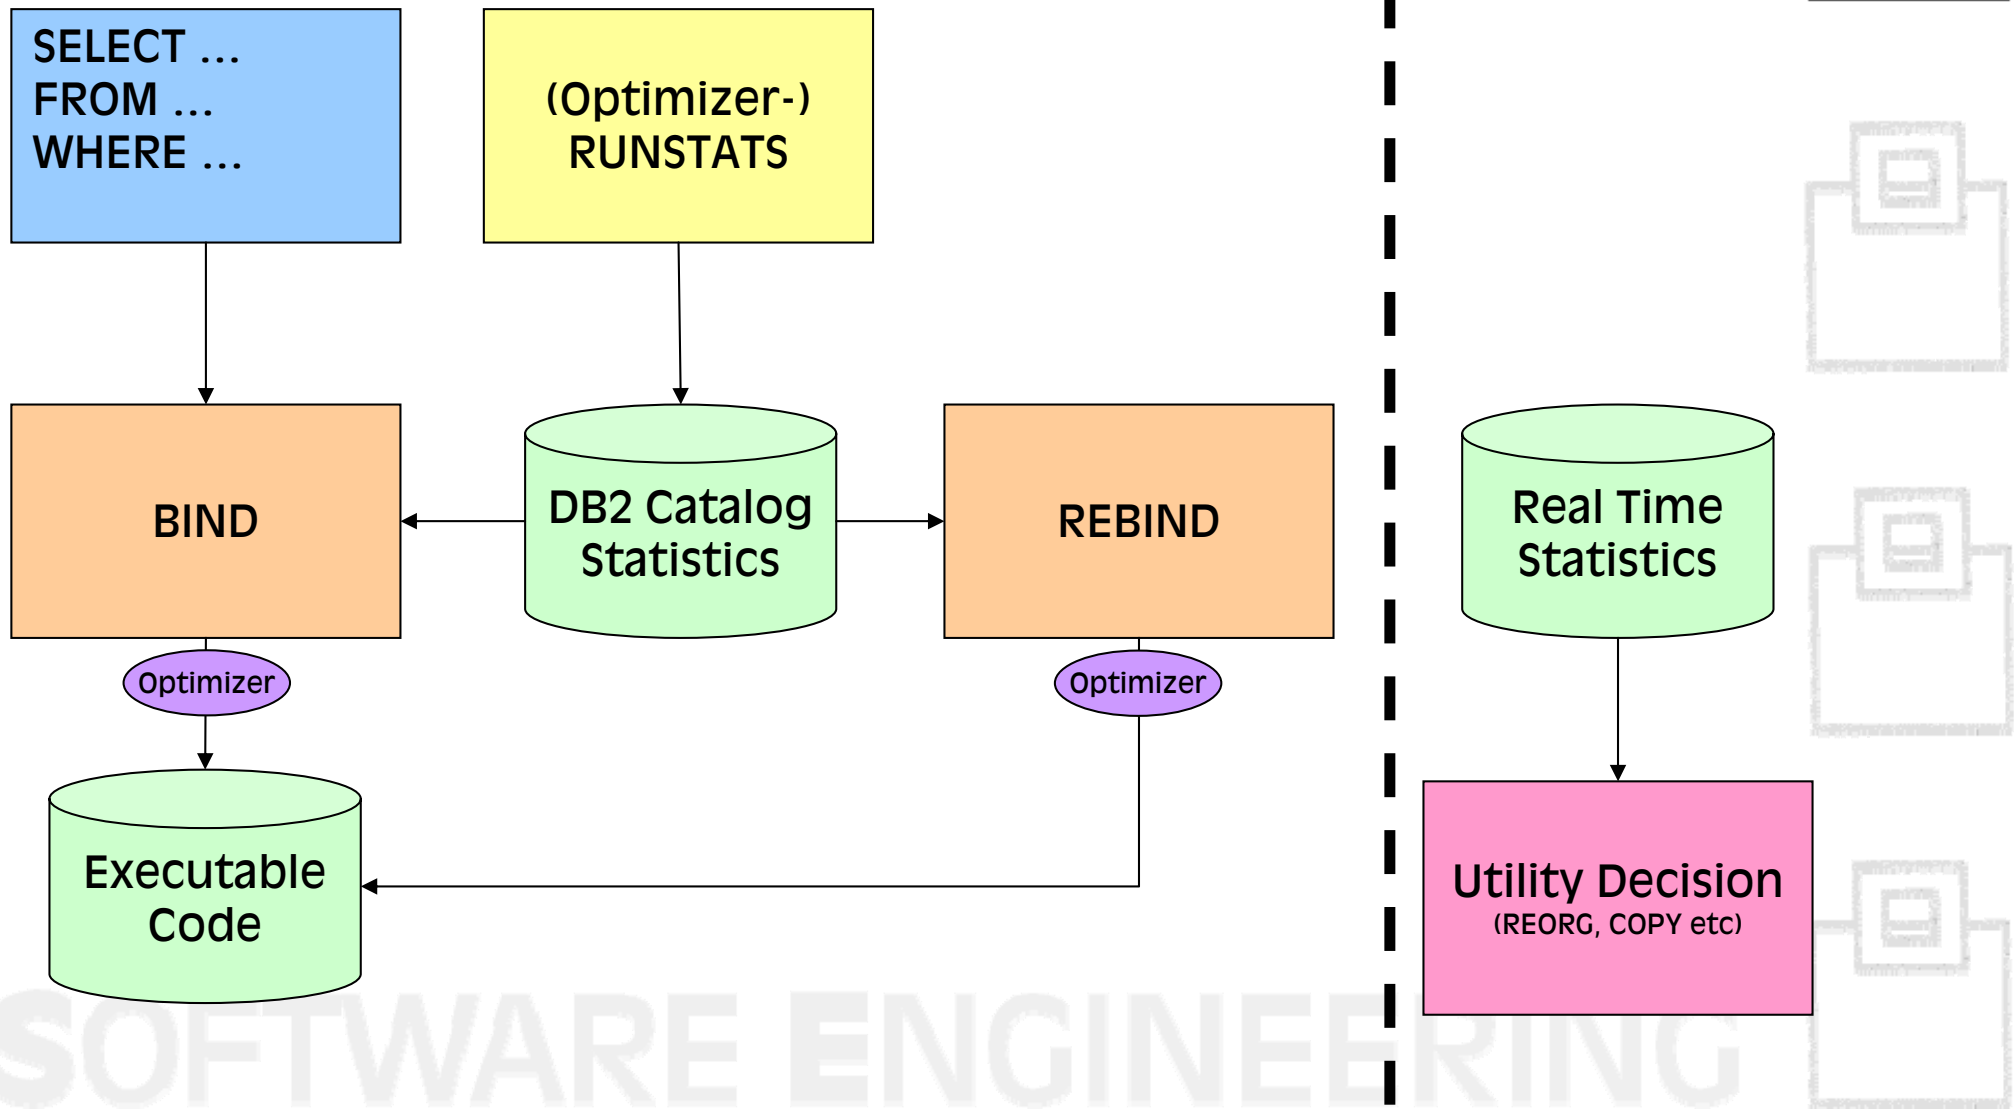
SELECT ...
FROM ...
WHERE ...

(Optimizer-)
RUNSTATS

BIND

DB2 Catalog
Statistics

REBIND

Optimizer

Optimizer

Executable
Code

Real Time
Statistics

Utility Decision
(REORG, COPY etc)

SOFTWARE ENGINEERING